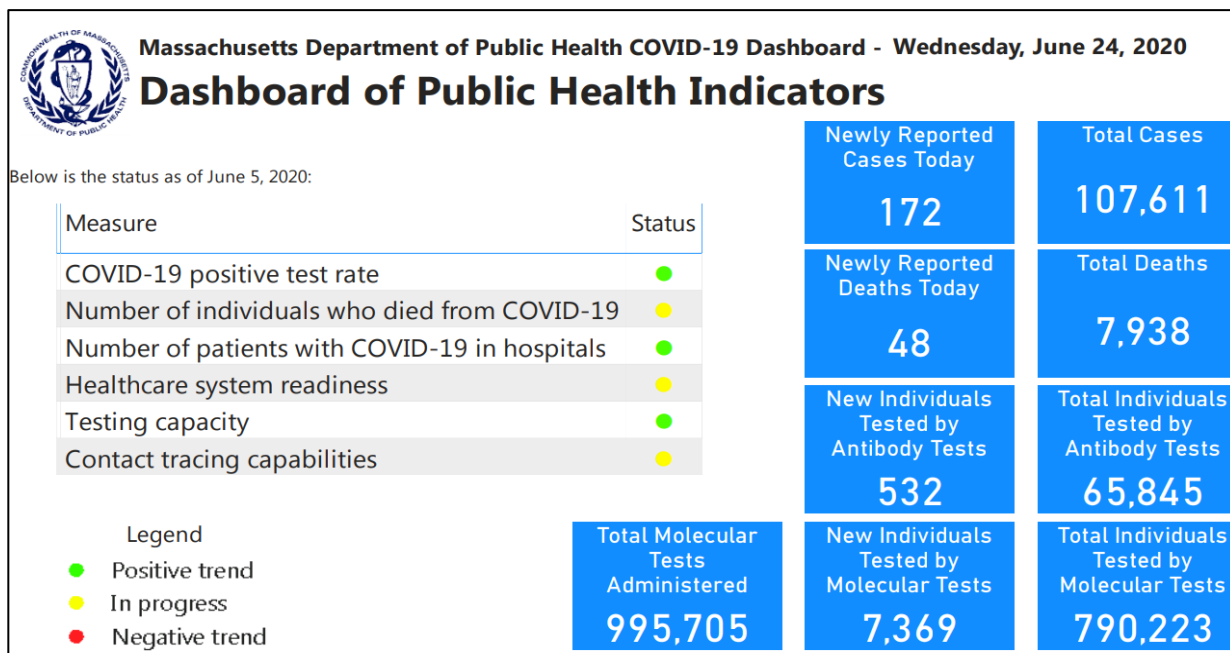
COMMONWEALTH OF MASSACHUSETTS DEPARTMENT OF PUBLIC HEALTH

Massachusetts Department of Public Health COVID-19 Dashboard - Wednesday, June 24, 2020

Dashboard of Public Health Indicators

Below is the status as of June 5, 2020:

| Measure | Status |
|---|---|
| COVID-19 positive test rate | |
| Number of individuals who died from COVID-19 | |
| Number of patients with COVID-19 in hospitals | |
| Healthcare system readiness | |
| Testing capacity | |
| Contact tracing capabilities | |

Legend
Positive trend
In progress
Negative trend

Newly Reported Cases Today
172

Total Cases
107,611

Newly Reported Deaths Today
48

Total Deaths
7,938

New Individuals Tested by Antibody Tests
532

Total Individuals Tested by Antibody Tests
65,845

Total Molecular Tests Administered
995,705

New Individuals Tested by Molecular Tests
7,369

Total Individuals Tested by Molecular Tests
790,223